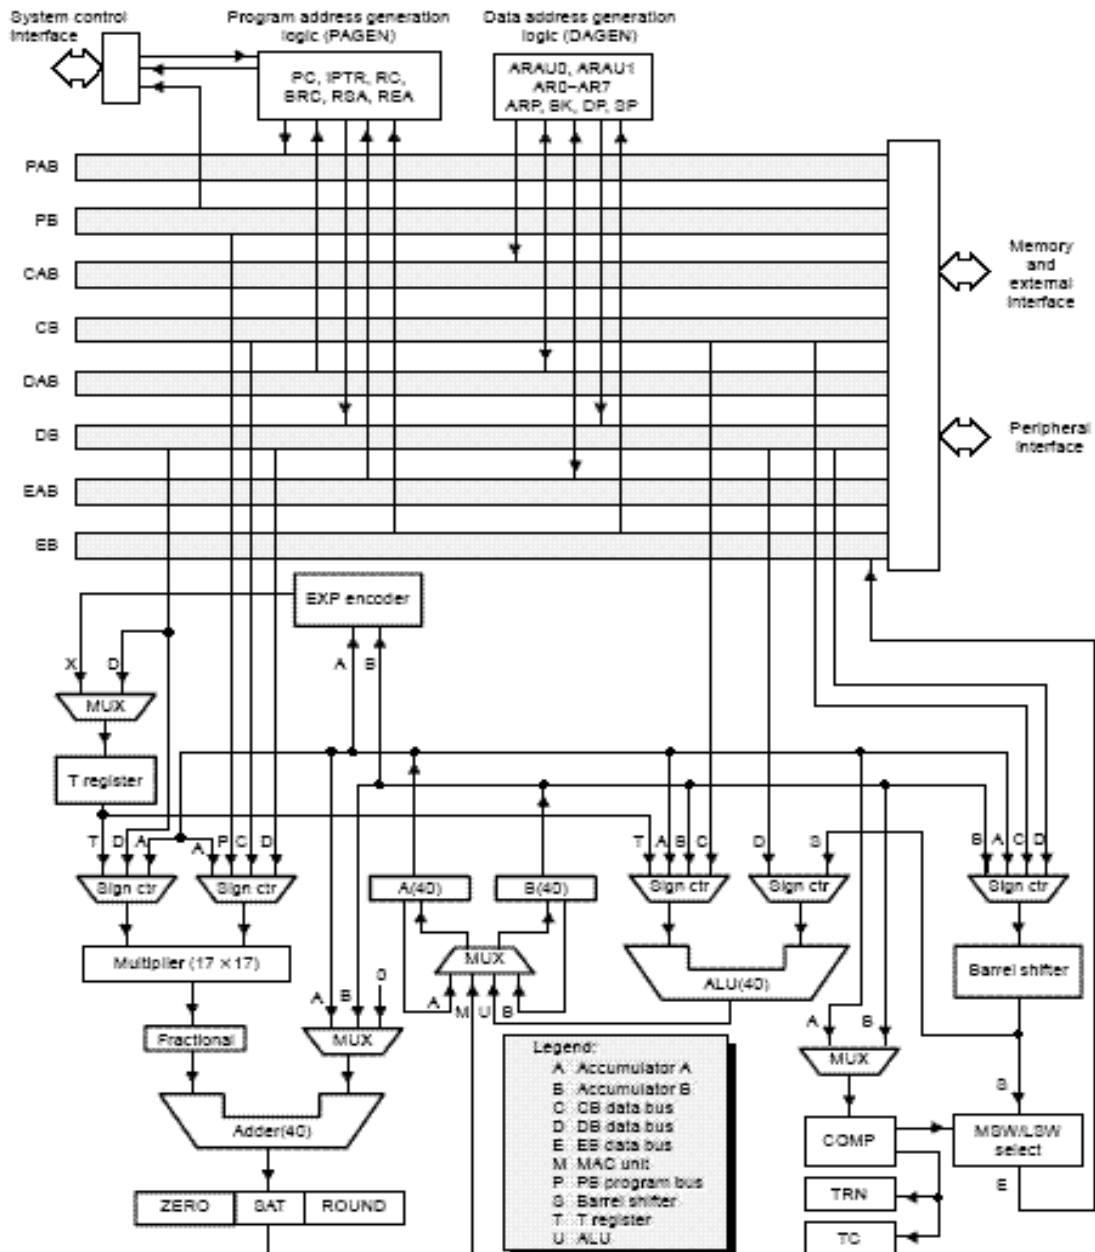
System control interface

Program address generation logic (PAGEN)

PC, IPTR, RC, BRC, RSA, REA

Data address generation logic (DAGEN)

ARAU0, ARAU1
AR0–AR7
ARP, BK, DP, SP

PAB

PB

CAB

CB

DAB

DB

EAB

EB

Memory and external interface

Peripheral interface

EXP encoder

X D

MUX

T register

A B

T D A

A P C D

Sign ctr

Sign ctr

Multiplier (17 × 17)

Fractional

A B 0

MUX

Adder(40)

ZERO SAT ROUND

A(40)

B(40)

MUX

A M U B

T A B C

Sign ctr

D

S

Sign ctr

ALU(40)

B A C D

Sign ctr

Barrel shifter

A B

MUX

S

COMP

MSW/LSW select

E

TRN

TC

Legend:
A Accumulator A
B Accumulator B
C CB data bus
D DB data bus
E EB data bus
M MAC unit
P PB program bus
S Barrel shifter
T T register
U ALU